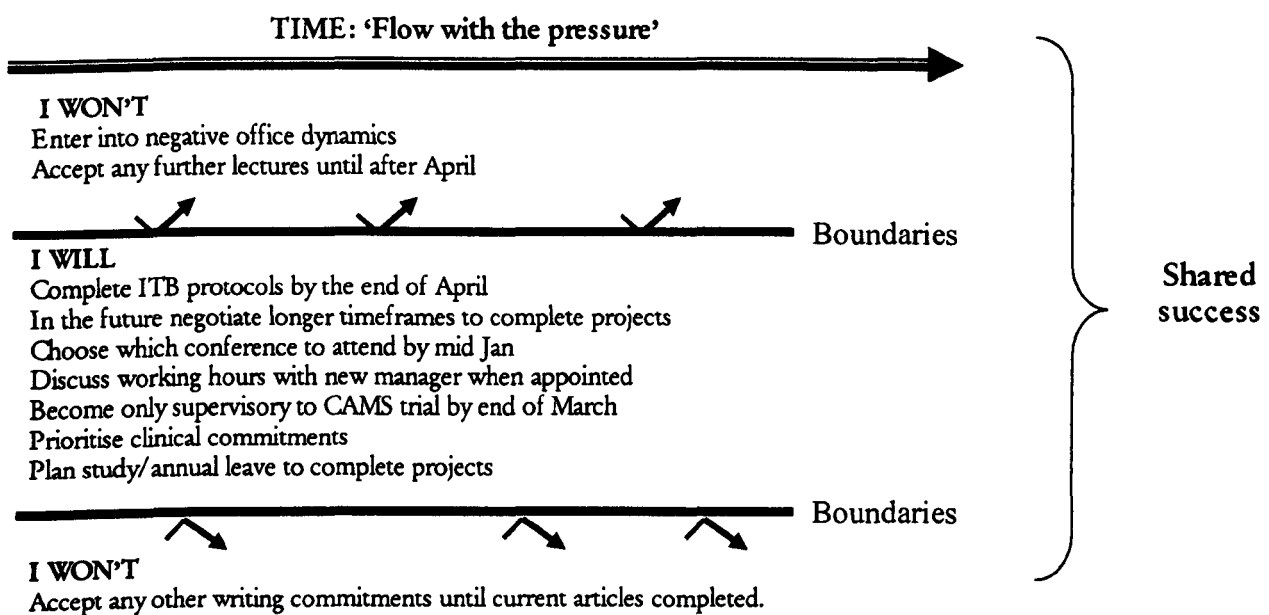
TIME: 'Flow with the pressure'

I WON'T
Enter into negative office dynamics
Accept any further lectures until after April

Boundaries

I WILL
Complete ITB protocols by the end of April
In the future negotiate longer timeframes to complete projects
Choose which conference to attend by mid Jan
Discuss working hours with new manager when appointed
Become only supervisory to CAMS trial by end of March
Prioritise clinical commitments
Plan study/annual leave to complete projects

Boundaries

I WON'T
Accept any other writing commitments until current articles completed.

Shared success